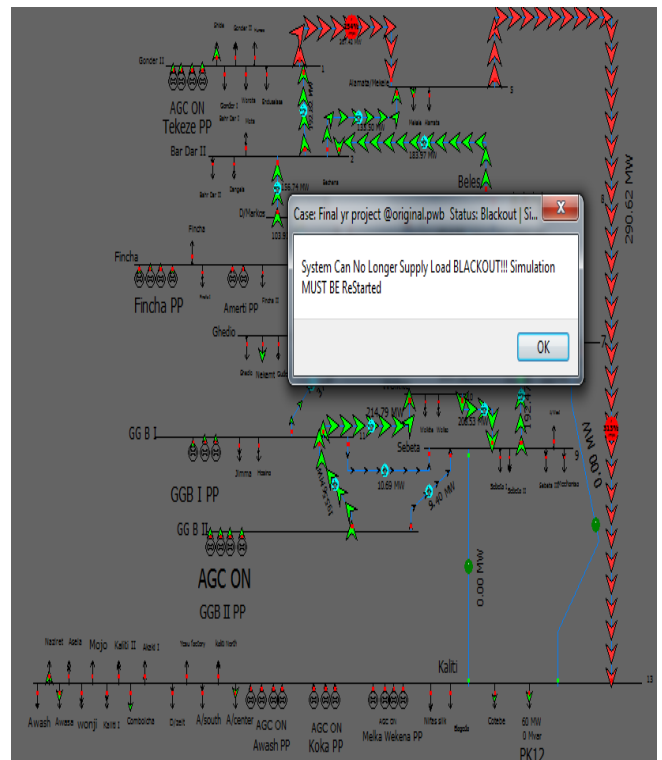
Case: Final yr project @original.pwb Status: Blackout | Si...

System Can No Longer Supply Load BLACKOUT!!! Simulation MUST BE ReStarted

OK

Gonder II
AGC ON
Tekeze PP
Bar Dar II
Fincha
Fincha PP
Amerti PP
Ghedio
GG B I
GGB I PP
GG B II
AGC ON
GGB II PP
Beles
Alamata/Mekele
Sebeta
Kalti
290.62 MW
0.00 MW
0.00 MW
214.79 MW
206.53 MW
183.97 MW
156.74 MW
10.69 MW
9.40 MW
Mojo
Awash
Awasa
wonji
Kaliti I
Combolcha
Dz/zeit
A/south
A/center
AGC ON
Awash PP
AGC ON
Koka PP
Melka Wekena PP
Nifas silk
Cotebe
60 MW
0 Mvar
PK12
1
2
9
13